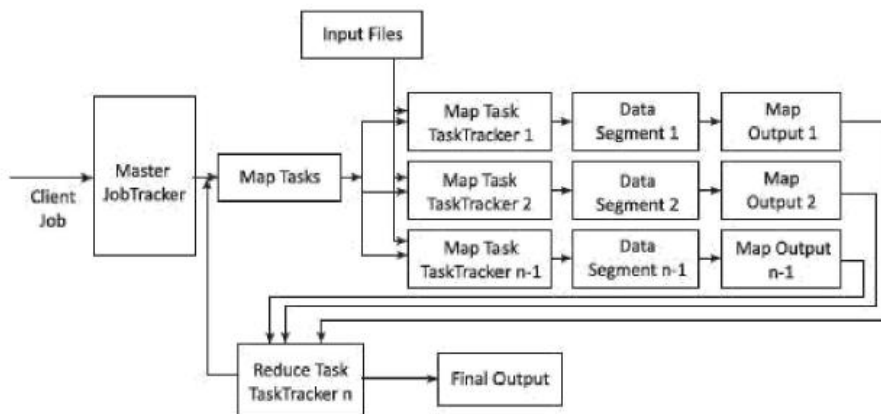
Input Files

Client Job

Master JobTracker

Map Tasks

Map Task TaskTracker 1

Data Segment 1

Map Output 1

Map Task TaskTracker 2

Data Segment 2

Map Output 2

Map Task TaskTracker n-1

Data Segment n-1

Map Output n-1

Reduce Task TaskTracker n

Final Output